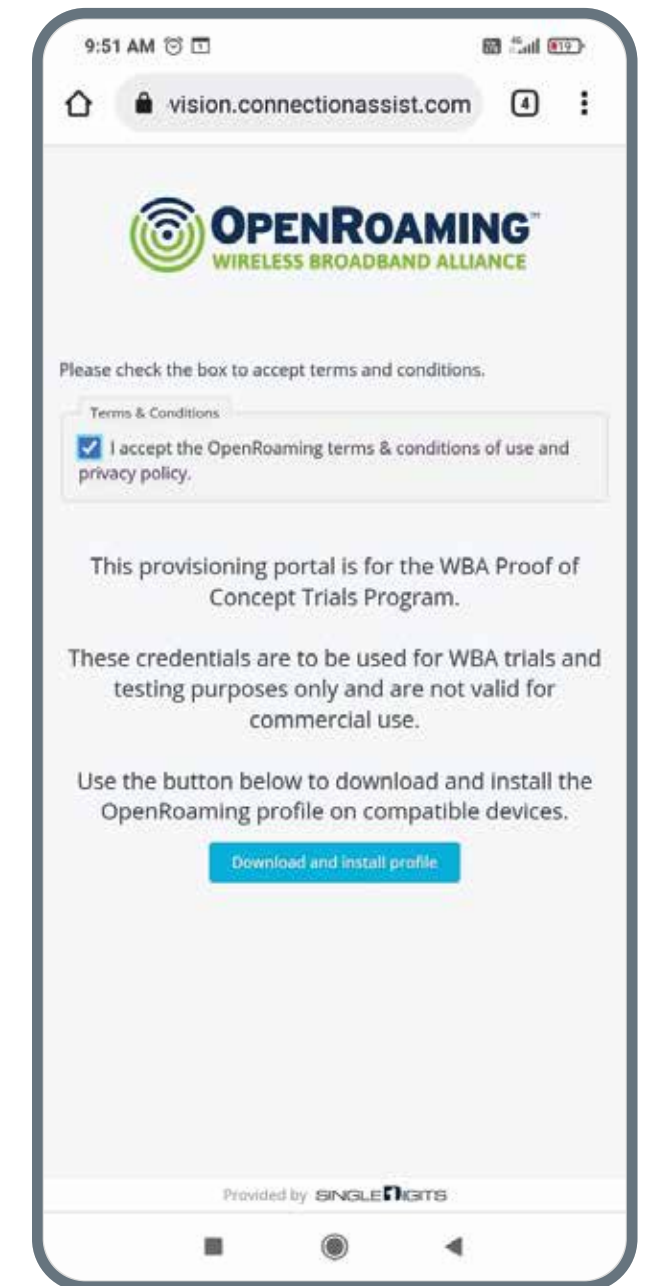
9:51 AM

19

vision.connectionassist.com

4

OPENROAMING™
WIRELESS BROADBAND ALLIANCE

Please check the box to accept terms and conditions.

Terms & Conditions

I accept the OpenRoaming terms & conditions of use and privacy policy.

This provisioning portal is for the WBA Proof of Concept Trials Program.

These credentials are to be used for WBA trials and testing purposes only and are not valid for commercial use.

Use the button below to download and install the OpenRoaming profile on compatible devices.

Download and install profile

Provided by SINGLE DIGITS